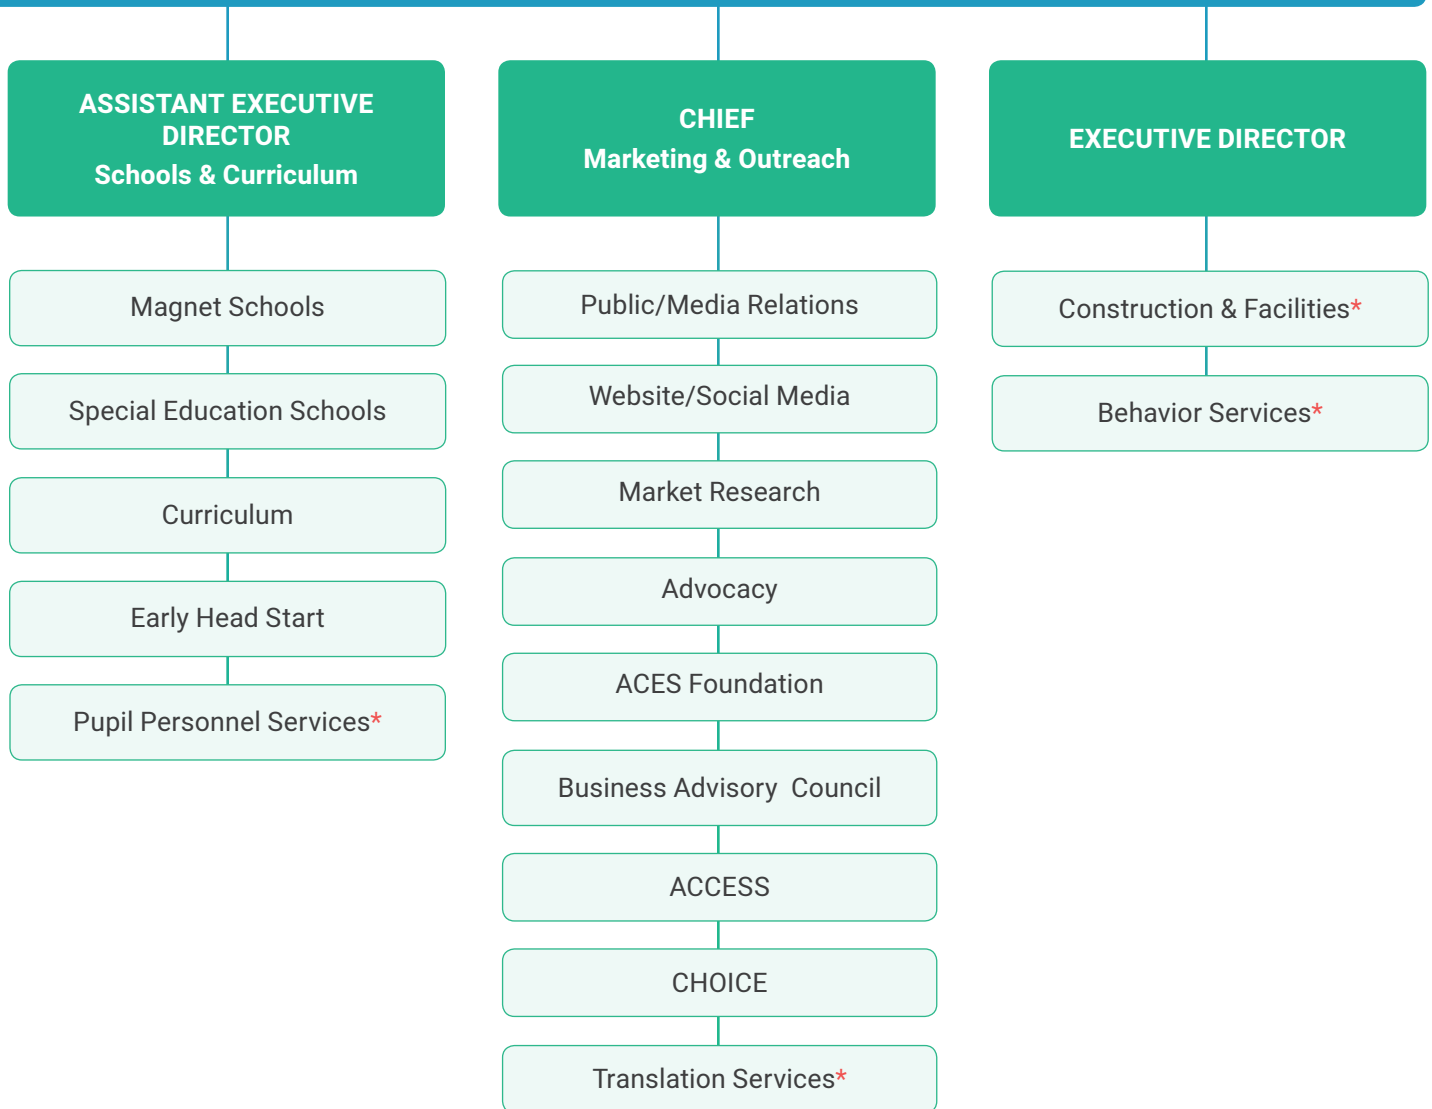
ASSISTANT EXECUTIVE DIRECTOR
Schools & Curriculum

Magnet Schools

Special Education Schools

Curriculum

Early Head Start

Pupil Personnel Services*

CHIEF
Marketing & Outreach

Public/Media Relations

Website/Social Media

Market Research

Advocacy

ACES Foundation

Business Advisory Council

ACCESS

CHOICE

Translation Services*

EXECUTIVE DIRECTOR

Construction & Facilities*

Behavior Services*